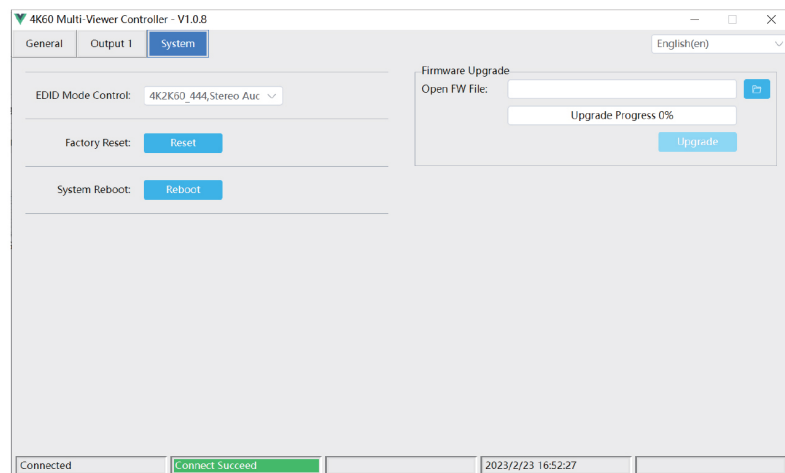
4K60 Multi-Viewer Controller - V1.0.8

General Output 1 System

English(en)

EDID Mode Control: 4K2K60_444,Stereo Auc

Factory Reset: Reset

System Reboot: Reboot

Firmware Upgrade
Open FW File:
Upgrade Progress 0%
Upgrade

Connected Connect Succeed 2023/2/23 16:52:27